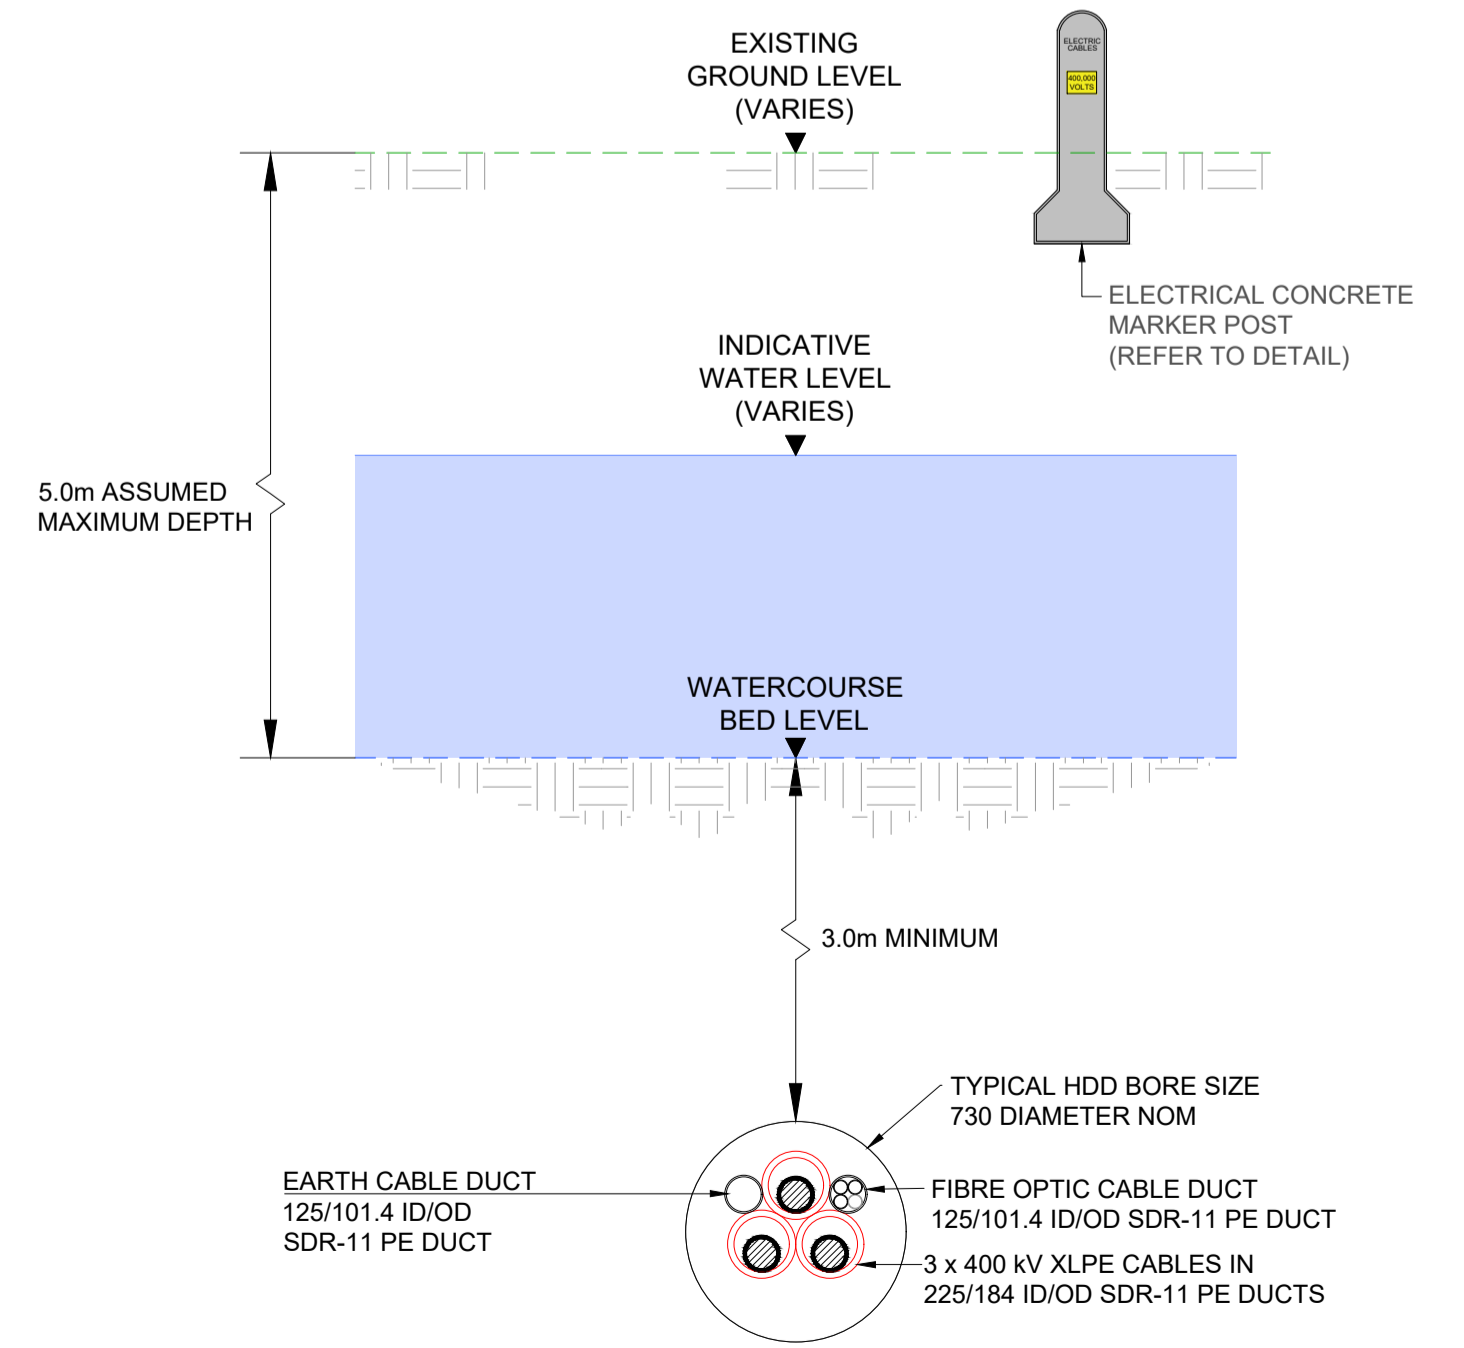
EXISTING GROUND LEVEL (VARIES)

ELECTRIC CABLES

400,000 VOLTS

ELECTRICAL CONCRETE MARKER POST (REFER TO DETAIL)

INDICATIVE WATER LEVEL (VARIES)

5.0m ASSUMED MAXIMUM DEPTH

WATERCOURSE BED LEVEL

3.0m MINIMUM

TYPICAL HDD BORE SIZE 730 DIAMETER NOM

EARTH CABLE DUCT
125/101.4 ID/OD
SDR-11 PE DUCT

FIBRE OPTIC CABLE DUCT
125/101.4 ID/OD SDR-11 PE DUCT

3 x 400 kV XLPE CABLES IN
225/184 ID/OD SDR-11 PE DUCTS